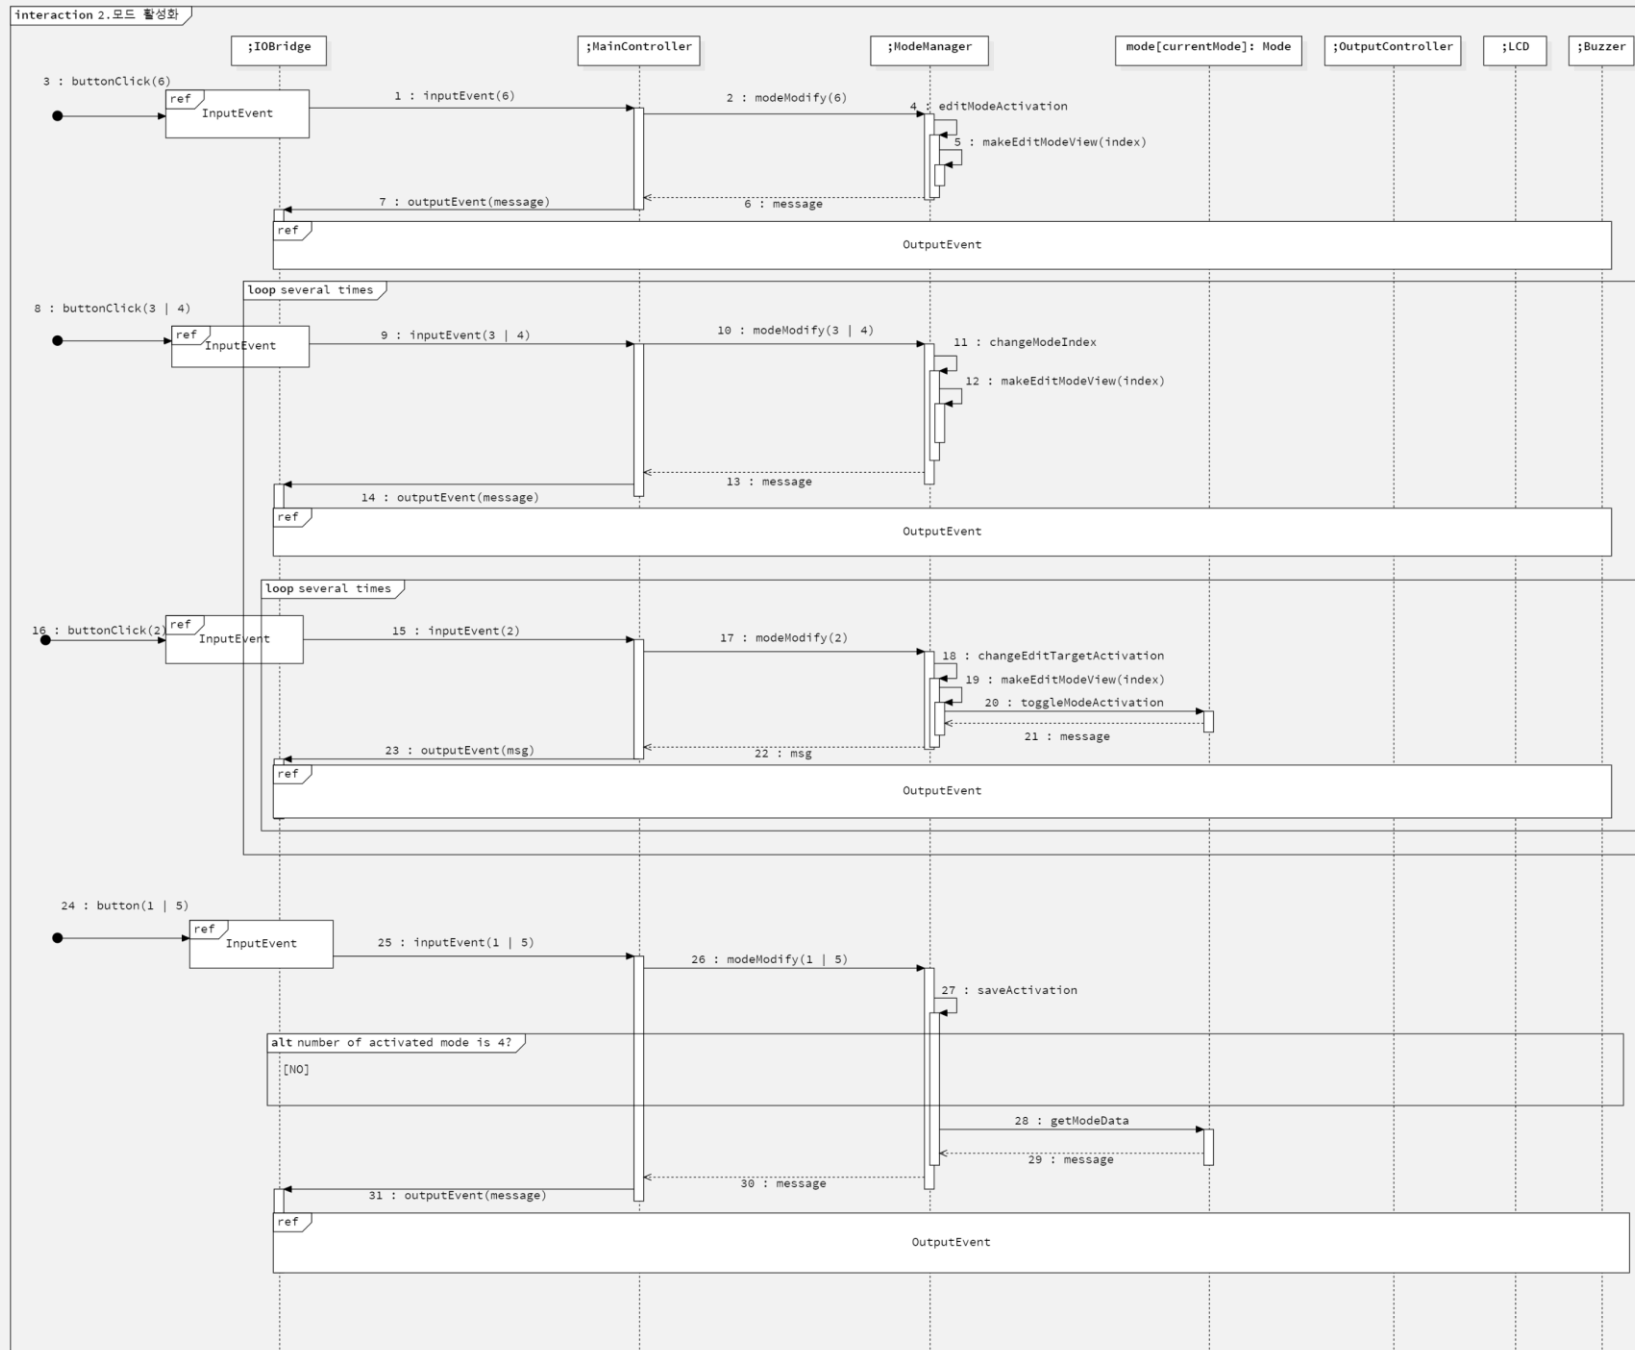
interaction 2.모드 활성화

;IOBridge
;MainController
;ModeManager
mode[currentMode]: Mode
;OutputController
;LCD
;Buzzer

3 : buttonClick(6)
ref
InputEvent
1 : inputEvent(6)
2 : modeModify(6)
4 : editModeActivation
5 : makeEditModeView(index)
7 : outputEvent(message)
6 : message
ref
OutputEvent

loop several times
8 : buttonClick(3 | 4)
ref
InputEvent
9 : inputEvent(3 | 4)
10 : modeModify(3 | 4)
11 : changeModeIndex
12 : makeEditModeView(index)
13 : message
14 : outputEvent(message)
ref
OutputEvent

loop several times
16 : buttonClick(2)
ref
InputEvent
15 : inputEvent(2)
17 : modeModify(2)
18 : changeEditTargetActivation
19 : makeEditModeView(index)
20 : toggleModeActivation
21 : message
23 : outputEvent(msg)
22 : msg
ref
OutputEvent

24 : button(1 | 5)
ref
InputEvent
25 : inputEvent(1 | 5)
26 : modeModify(1 | 5)
27 : saveActivation
alt number of activated mode is 4?
[NO]
28 : getModeData
29 : message
30 : message
31 : outputEvent(message)
ref
OutputEvent